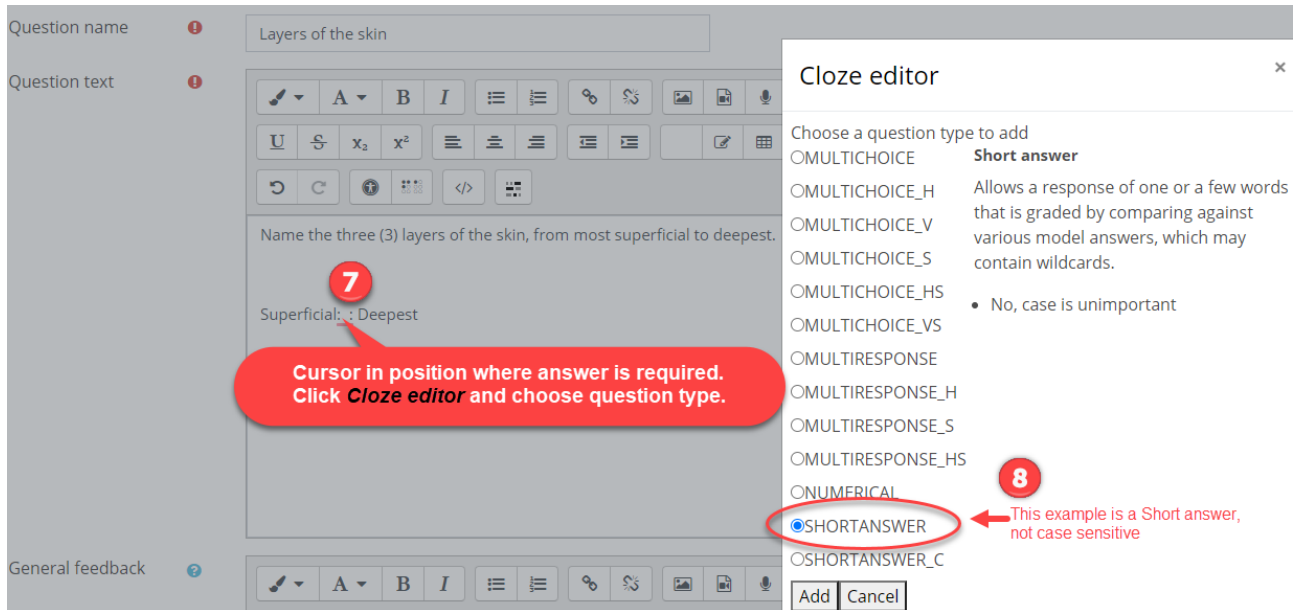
Question name

Layers of the skin

Question text

Name the three (3) layers of the skin, from most superficial to deepest.

7

Superficial: : Deepest

Cursor in position where answer is required. Click *Cloze editor* and choose question type.

General feedback

Cloze editor

×

Choose a question type to add

MULTICHOICE

MULTICHOICE_H

MULTICHOICE_V

MULTICHOICE_S

MULTICHOICE_HS

MULTICHOICE_VS

MULTIRESPONSE

MULTIRESPONSE_H

MULTIRESPONSE_S

MULTIRESPONSE_HS

NUMERICAL

SHORTANSWER

SHORTANSWER_C

Add Cancel

**Short answer**

Allows a response of one or a few words that is graded by comparing against various model answers, which may contain wildcards.

- No, case is unimportant

8

This example is a Short answer, not case sensitive